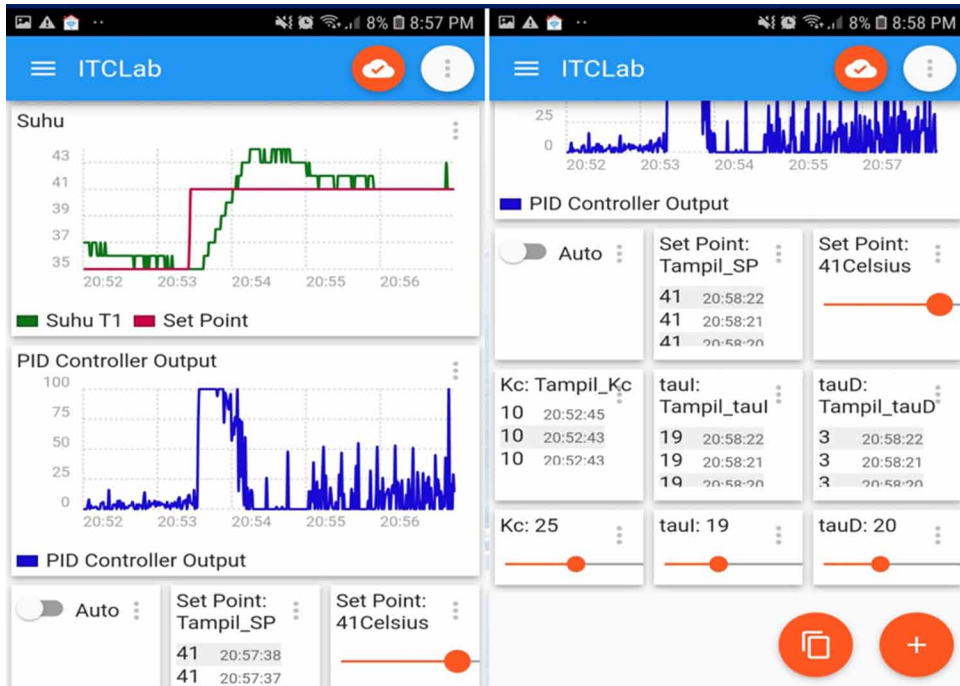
8% 8:57 PM

ITCLab

Suhu

43
41
39
37
35
20:52 20:53 20:54 20:55 20:56

Suhu T1 Set Point

PID Controller Output

100
75
50
25
0
20:52 20:53 20:54 20:55 20:56

PID Controller Output

Auto

Set Point: Tampil_SP
41 20:57:38
41 20:57:37

Set Point: 41Celsius

8% 8:58 PM

ITCLab

25
0
20:52 20:53 20:54 20:55 20:57

PID Controller Output

Auto

Set Point: Tampil_SP
41 20:58:22
41 20:58:21
41 20:58:20

Set Point: 41Celsius

Kc: Tampil_Kc
10 20:52:45
10 20:52:43
10 20:52:43

tauI: Tampil_tauI
19 20:58:22
19 20:58:21
19 20:58:20

tauD: Tampil_tauD
3 20:58:22
3 20:58:21
3 20:58:20

Kc: 25

tauI: 19

tauD: 20